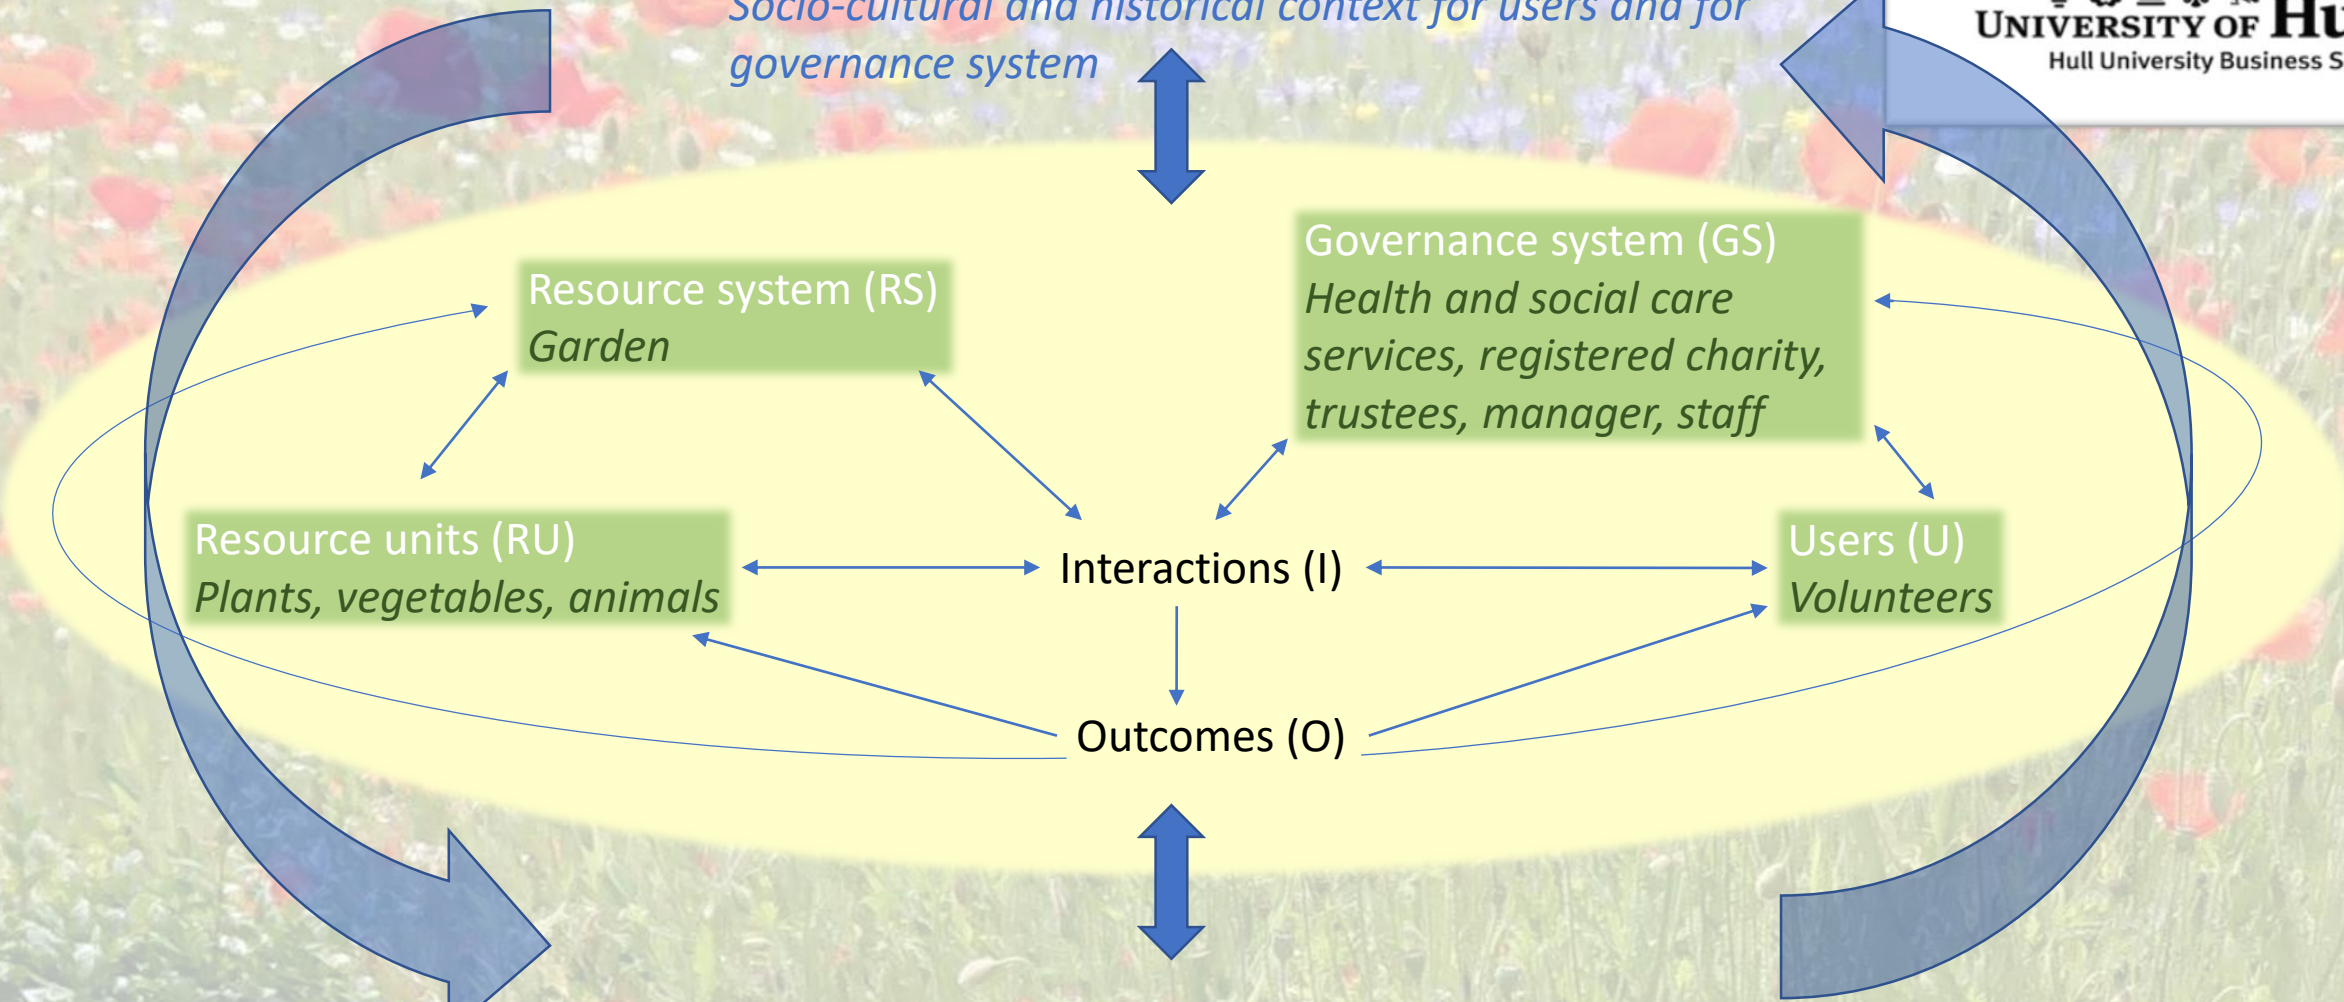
Socio-cultural and historical context for users and for governance system

UNIVERSITY OF HU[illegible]
Hull University Business S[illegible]

Resource system (RS)
Garden

Governance system (GS)
Health and social care services, registered charity, trustees, manager, staff

Resource units (RU)
Plants, vegetables, animals

Interactions (I)

Users (U)
Volunteers

Outcomes (O)